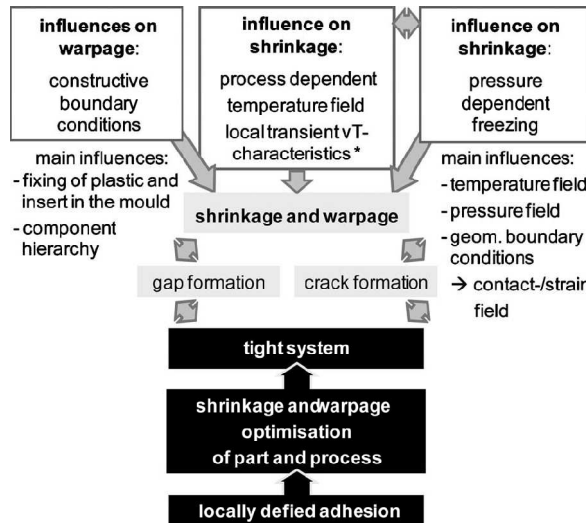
influences on warpage:

constructive boundary conditions

influence on shrinkage:

process dependent temperature field local transient vT-characteristics *

influence on shrinkage:

pressure dependent freezing

main influences:
- fixing of plastic and insert in the mould
- component hierarchy

main influences:
- temperature field
- pressure field
- geom. boundary conditions
→ contact-/strair field

shrinkage and warpage

gap formation

crack formation

tight system

shrinkage andwarpage optimisation of part and process

locally defied adhesion